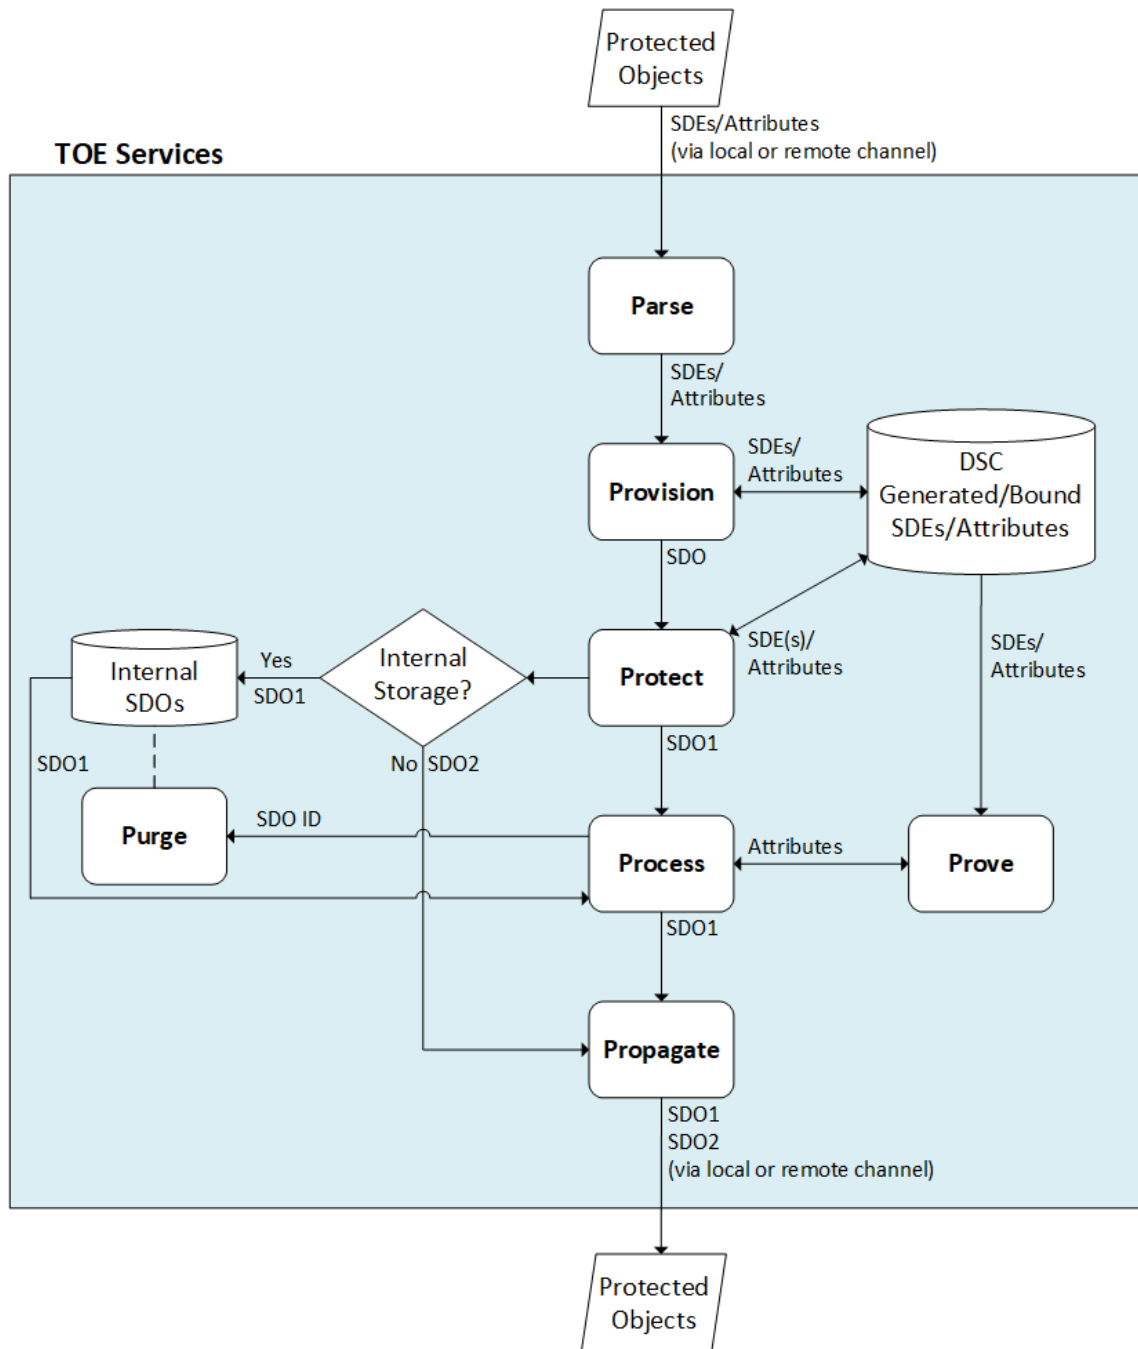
Protected Objects

SDEs/Attributes (via local or remote channel)

TOE Services

Parse

SDEs/ Attributes

Provision

SDEs/ Attributes

DSC Generated/Bound SDEs/Attributes

SDO

SDE(s)/ Attributes

SDEs/ Attributes

Internal SDOs

Yes

SDO1

Internal Storage?

Protect

SDO1

No

SDO2

SDO1

Purge

SDO ID

Process

Attributes

Prove

SDO1

Propagate

SDO1
SDO2
(via local or remote channel)

Protected Objects